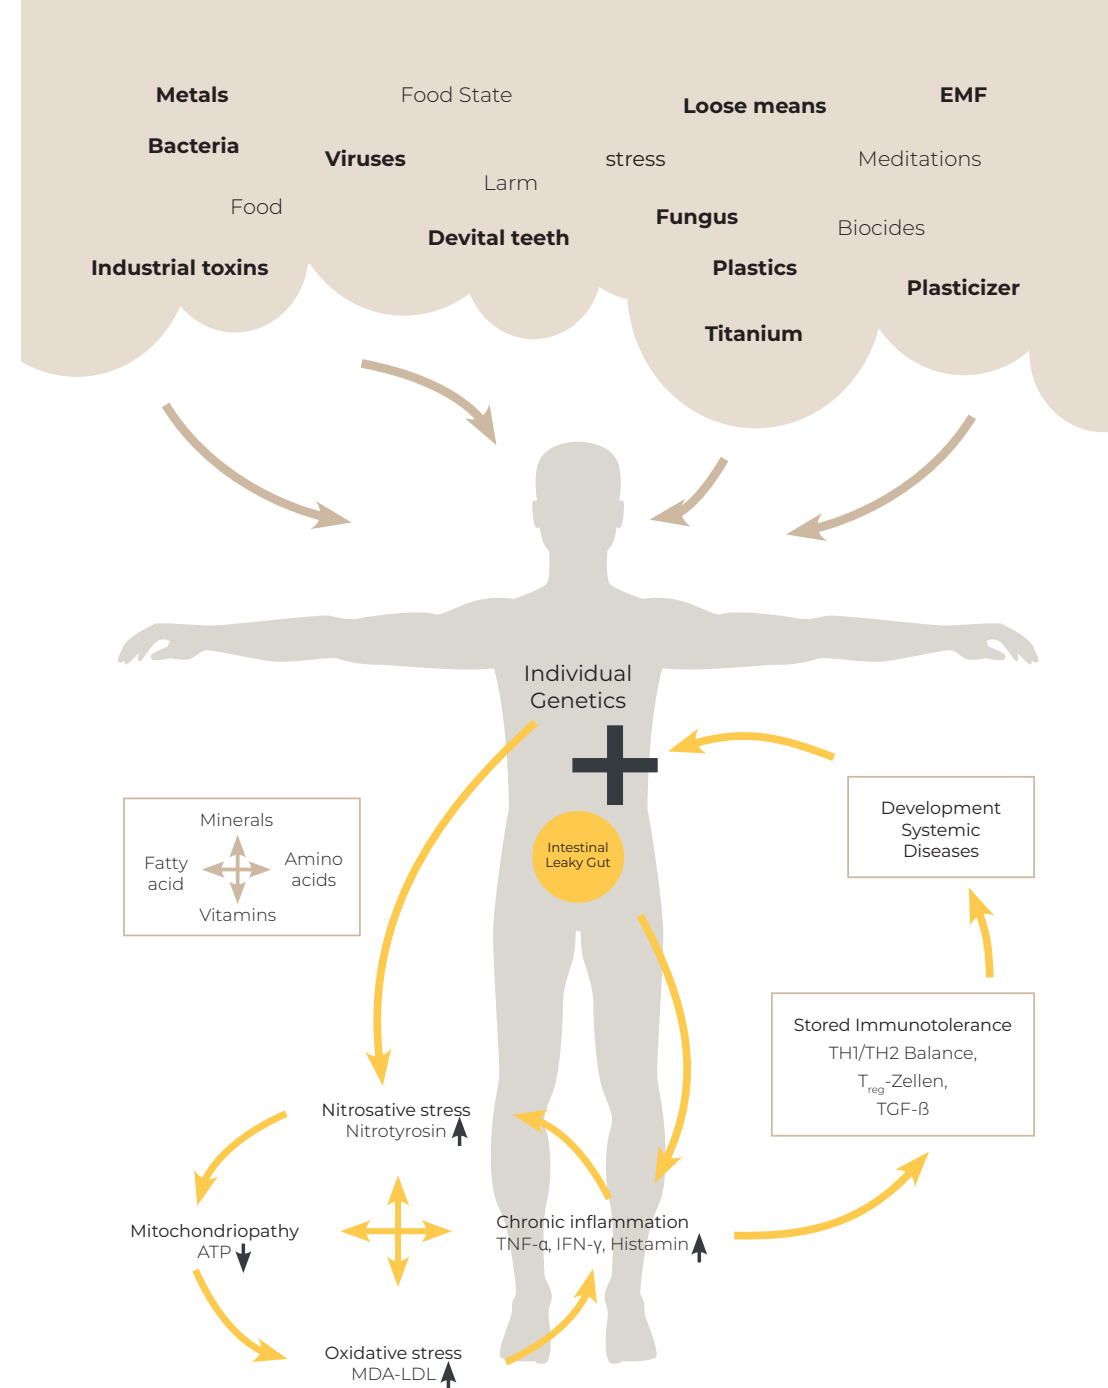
Metals

Food State

Loose means

EMF

Bacteria

Viruses

stress

Meditations

Larm

Food

Fungus

Biocides

Devital teeth

Industrial toxins

Plastics

Plasticizer

Titanium

Individual Genetics

Minerals

Fatty acid

Amino acids

Vitamins

Intestinal Leaky Gut

Development Systemic Diseases

Stored Immunotolerance
TH1/TH2 Balance,
$T_{reg}$-Zellen,
TGF-ß

Nitrosative stress
Nitrotyrosin ↑

Mitochondriopathy
ATP ↓

Chronic inflammation
TNF-α, IFN-γ, Histamin ↑

Oxidative stress
MDA-LDL ↑